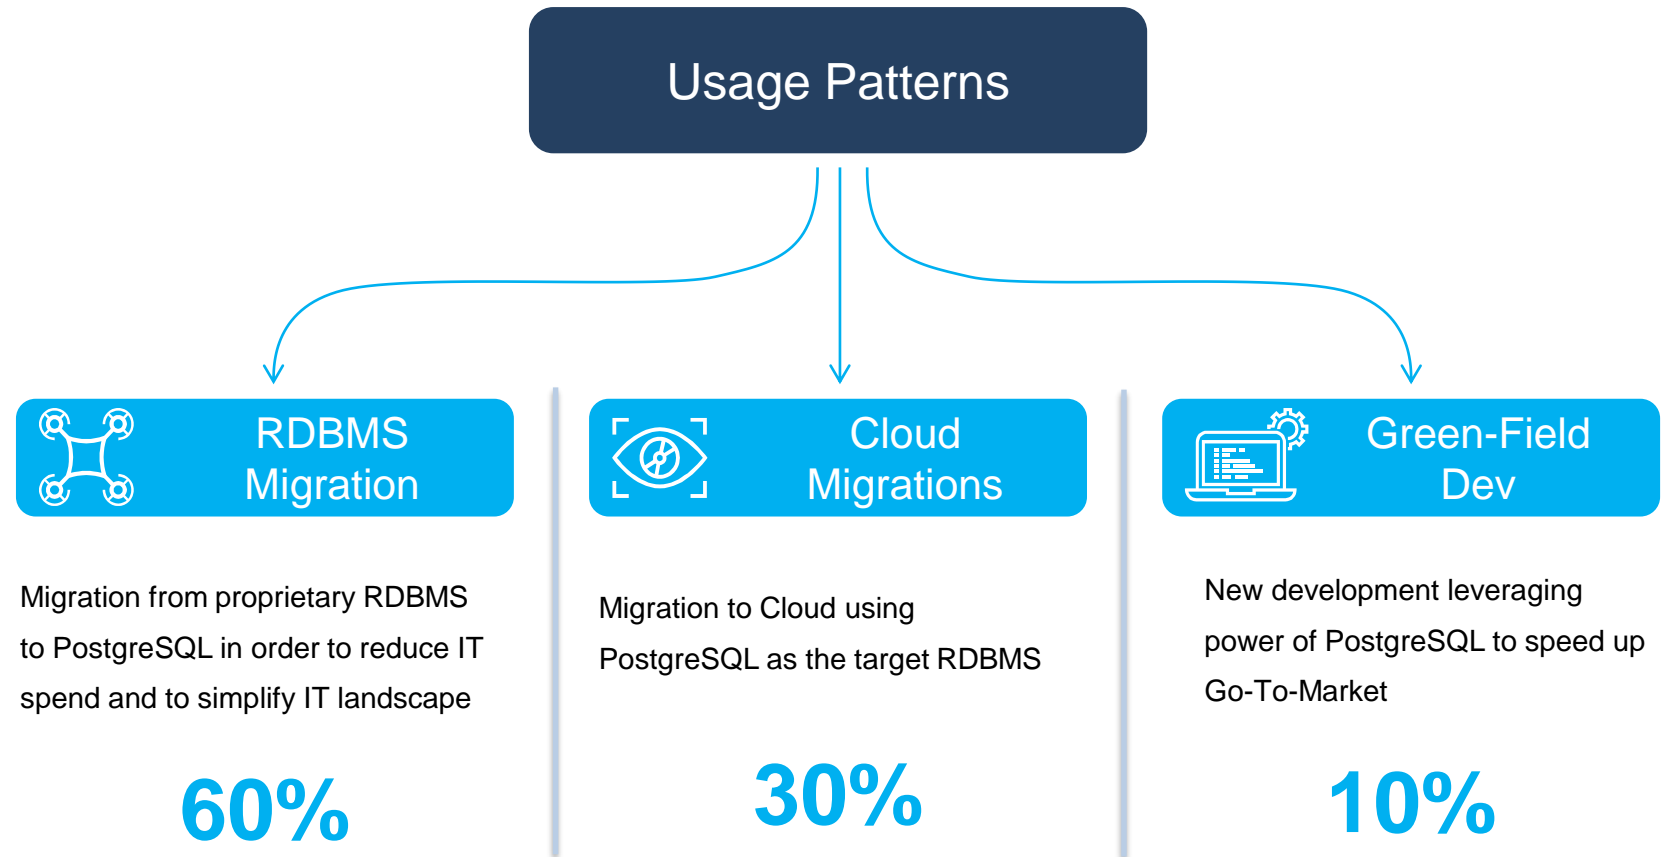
Usage Patterns

RDBMS Migration

Migration from proprietary RDBMS to PostgreSQL in order to reduce IT spend and to simplify IT landscape

60%

Cloud Migrations

Migration to Cloud using PostgreSQL as the target RDBMS

30%

Green-Field Dev

New development leveraging power of PostgreSQL to speed up Go-To-Market

10%